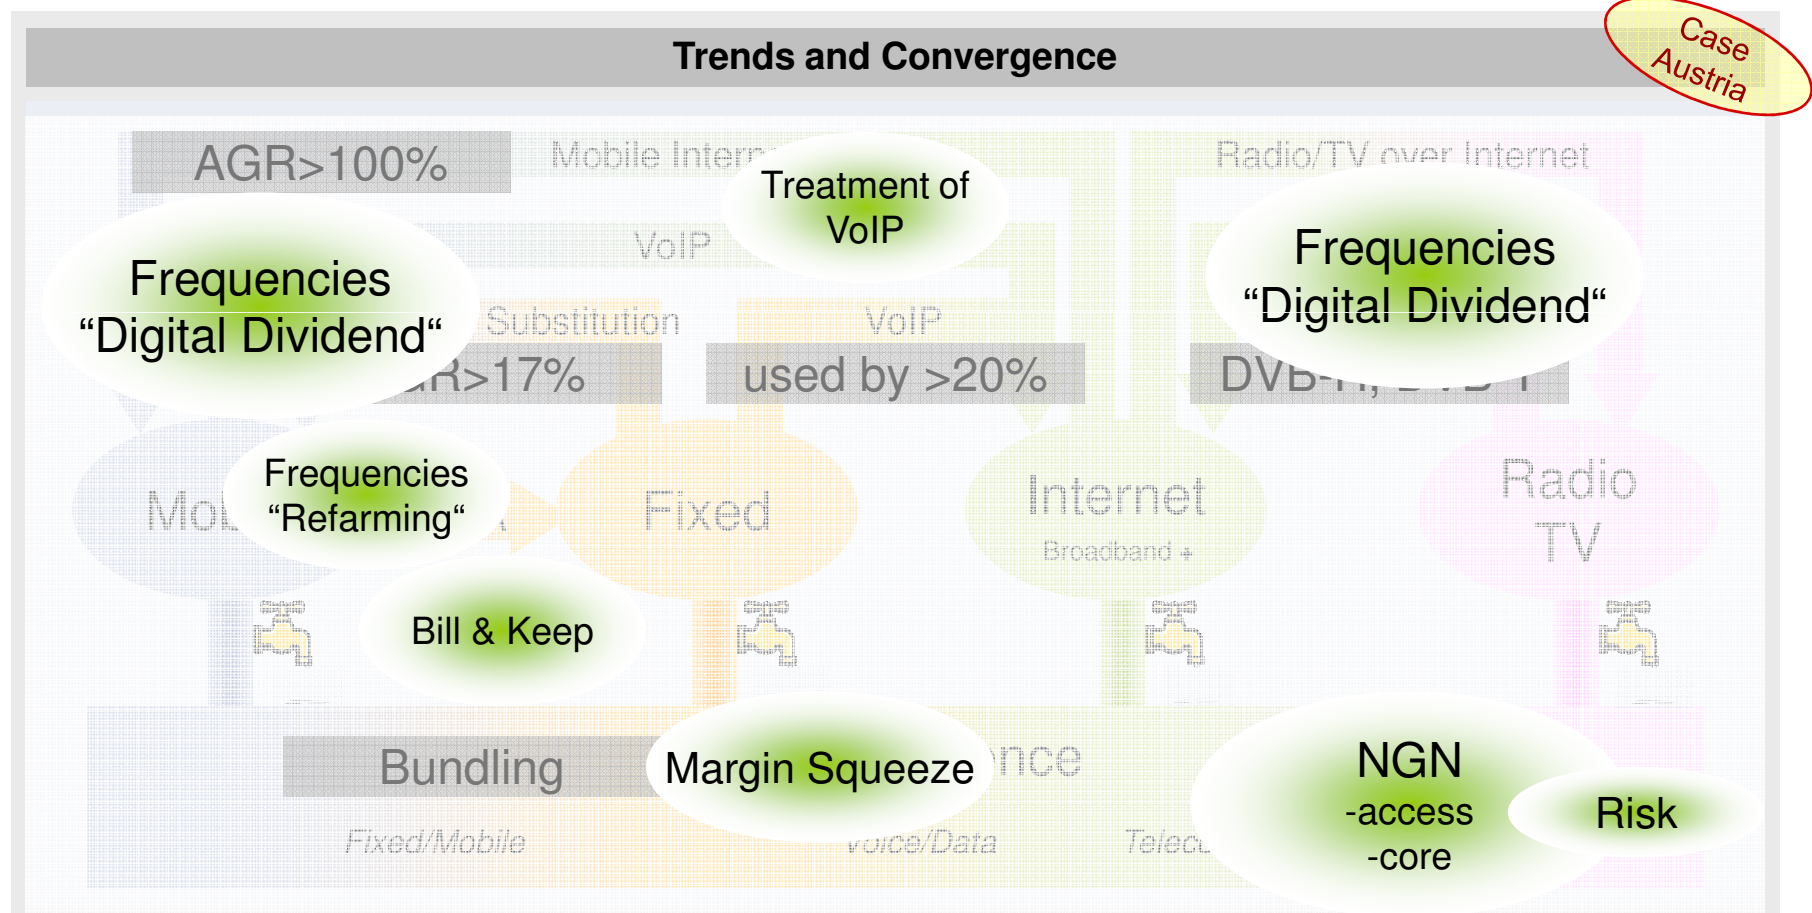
Trends and Convergence

Case Austria

AGR>100%

Mobile Intern

Treatment of VoIP

Radio/TV over Internet

VoIP

Frequencies “Digital Dividend“

Frequencies “Digital Dividend“

Substitution

VoIP

R>17%

used by >20%

DVB

Mo

Frequencies “Refarming“

Fixed

Internet

Broadband +

Radio TV

Bill & Keep

Bundling

Margin Squeeze

nce

NGN -access -core

Risk

Fixed/Mobile

Voice/Data

Teleco